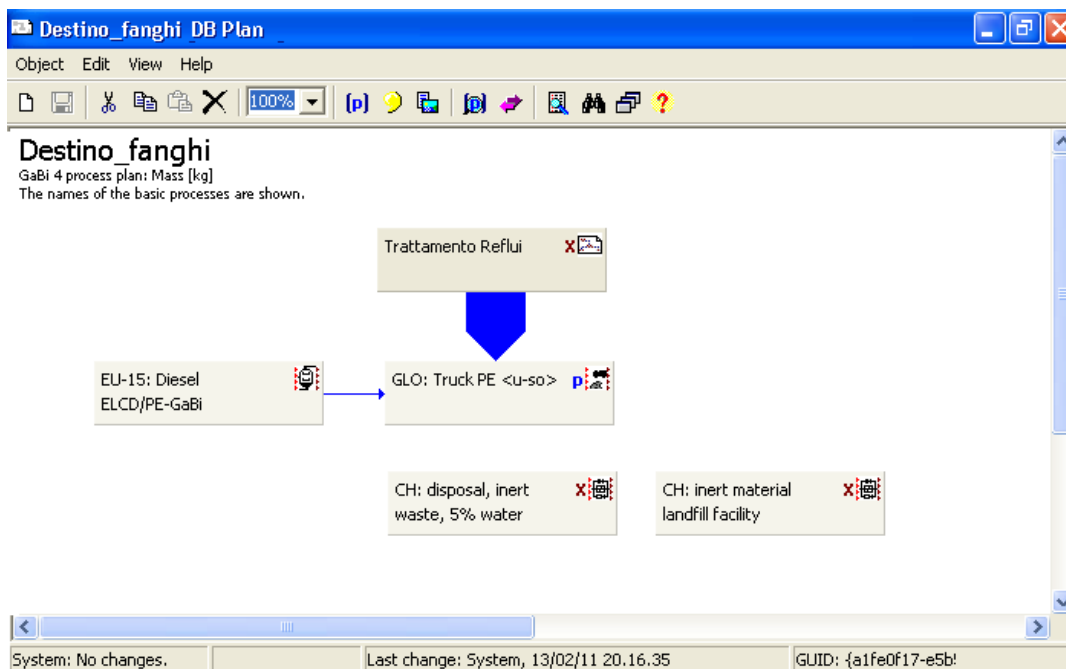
Destino_fanghi DB Plan

Object Edit View Help

100%

Destino_fanghi
GaBi 4 process plan: Mass [kg]
The names of the basic processes are shown.

Trattamento Reflui

EU-15: Diesel ELCD/PE-GaBi

GLO: Truck PE <u-so>

CH: disposal, inert waste, 5% water

CH: inert material landfill facility

System: No changes.

Last change: System, 13/02/11 20.16.35

GUID: {a1fe0f17-e5b!